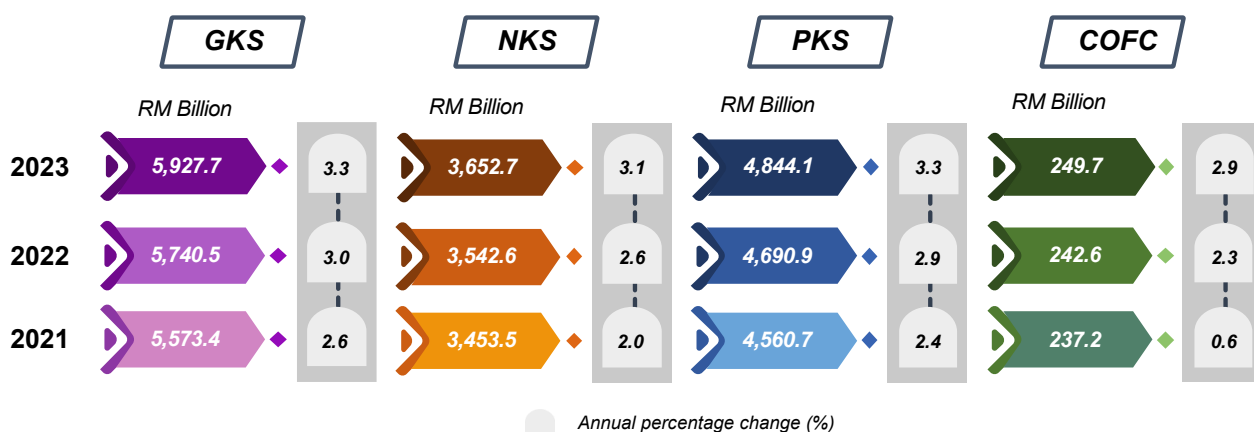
| | GKS | | NKS | | PKS | | COFC | |
|---|---|---|---|---|---|---|---|---|
| | RM Billion | | RM Billion | | RM Billion | | RM Billion | |
| 2023 | 5,927.7 | 3.3 | 3,652.7 | 3.1 | 4,844.1 | 3.3 | 249.7 | 2.9 |
| 2022 | 5,740.5 | 3.0 | 3,542.6 | 2.6 | 4,690.9 | 2.9 | 242.6 | 2.3 |
| 2021 | 5,573.4 | 2.6 | 3,453.5 | 2.0 | 4,560.7 | 2.4 | 237.2 | 0.6 |

Annual percentage change (%)